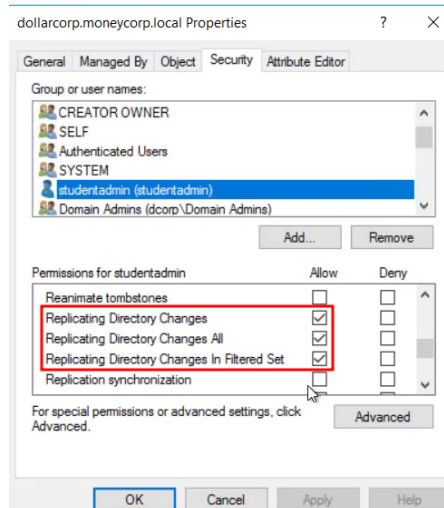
dollarcorp.moneycorp.local Properties ? ×

General | Managed By | Object | Security | Attribute Editor

Group or user names:

CREATOR OWNER
SELF
Authenticated Users
SYSTEM
studentadmin (studentadmin)
Domain Admins (dcorp\Domain Admins)

Add... Remove

| Permissions for studentadmin | Allow | Deny |
|---|---|---|
| Reanimate tombstones | ☐ | ☐ |
| Replicating Directory Changes | ☑ | ☐ |
| Replicating Directory Changes All | ☑ | ☐ |
| Replicating Directory Changes In Filtered Set | ☑ | ☐ |
| Replication synchronization | ☐ | ☐ |

For special permissions or advanced settings, click Advanced.

Advanced

OK Cancel Apply Help